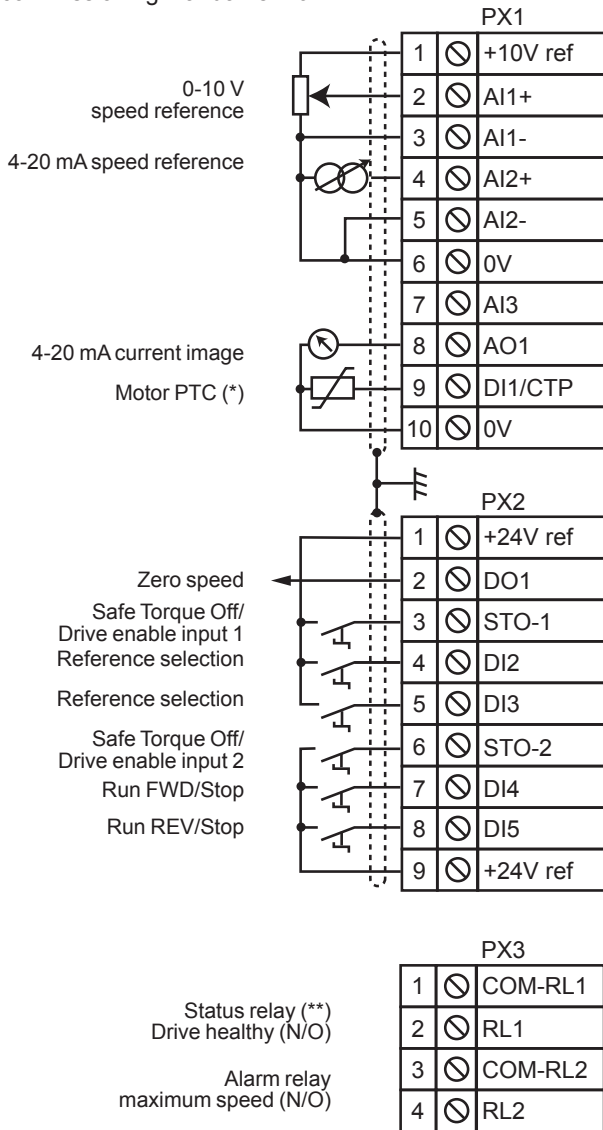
PX1

| 1 | +10V ref |
|---|---|
| 2 | AI1+ |
| 3 | AI1- |
| 4 | AI2+ |
| 5 | AI2- |
| 6 | 0V |
| 7 | AI3 |
| 8 | AO1 |
| 9 | DI1/CTP |
| 10 | 0V |

0-10 V speed reference

4-20 mA speed reference

4-20 mA current image

Motor PTC (*)

PX2

| 1 | +24V ref |
|---|---|
| 2 | DO1 |
| 3 | STO-1 |
| 4 | DI2 |
| 5 | DI3 |
| 6 | STO-2 |
| 7 | DI4 |
| 8 | DI5 |
| 9 | +24V ref |

Zero speed

Safe Torque Off/ Drive enable input 1

Reference selection

Reference selection

Safe Torque Off/ Drive enable input 2

Run FWD/Stop

Run REV/Stop

PX3

| 1 | COM-RL1 |
|---|---|
| 2 | RL1 |
| 3 | COM-RL2 |
| 4 | RL2 |

Status relay (**) Drive healthy (N/O)

Alarm relay maximum speed (N/O)